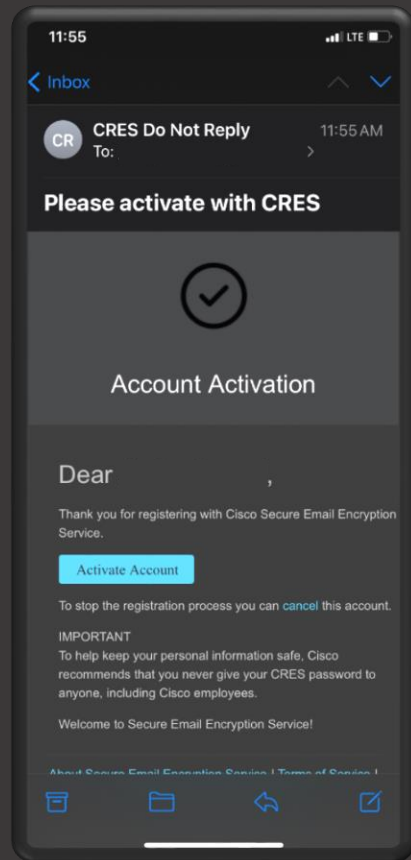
11:55

LTE

Inbox

CR

CRES Do Not Reply

To:

11:55 AM

Please activate with CRES

Account Activation

Dear ,

Thank you for registering with Cisco Secure Email Encryption Service.

Activate Account

To stop the registration process you can cancel this account.

IMPORTANT
To help keep your personal information safe, Cisco recommends that you never give your CRES password to anyone, including Cisco employees.

Welcome to Secure Email Encryption Service!

About Secure Email Encryption Service | Terms of Service |